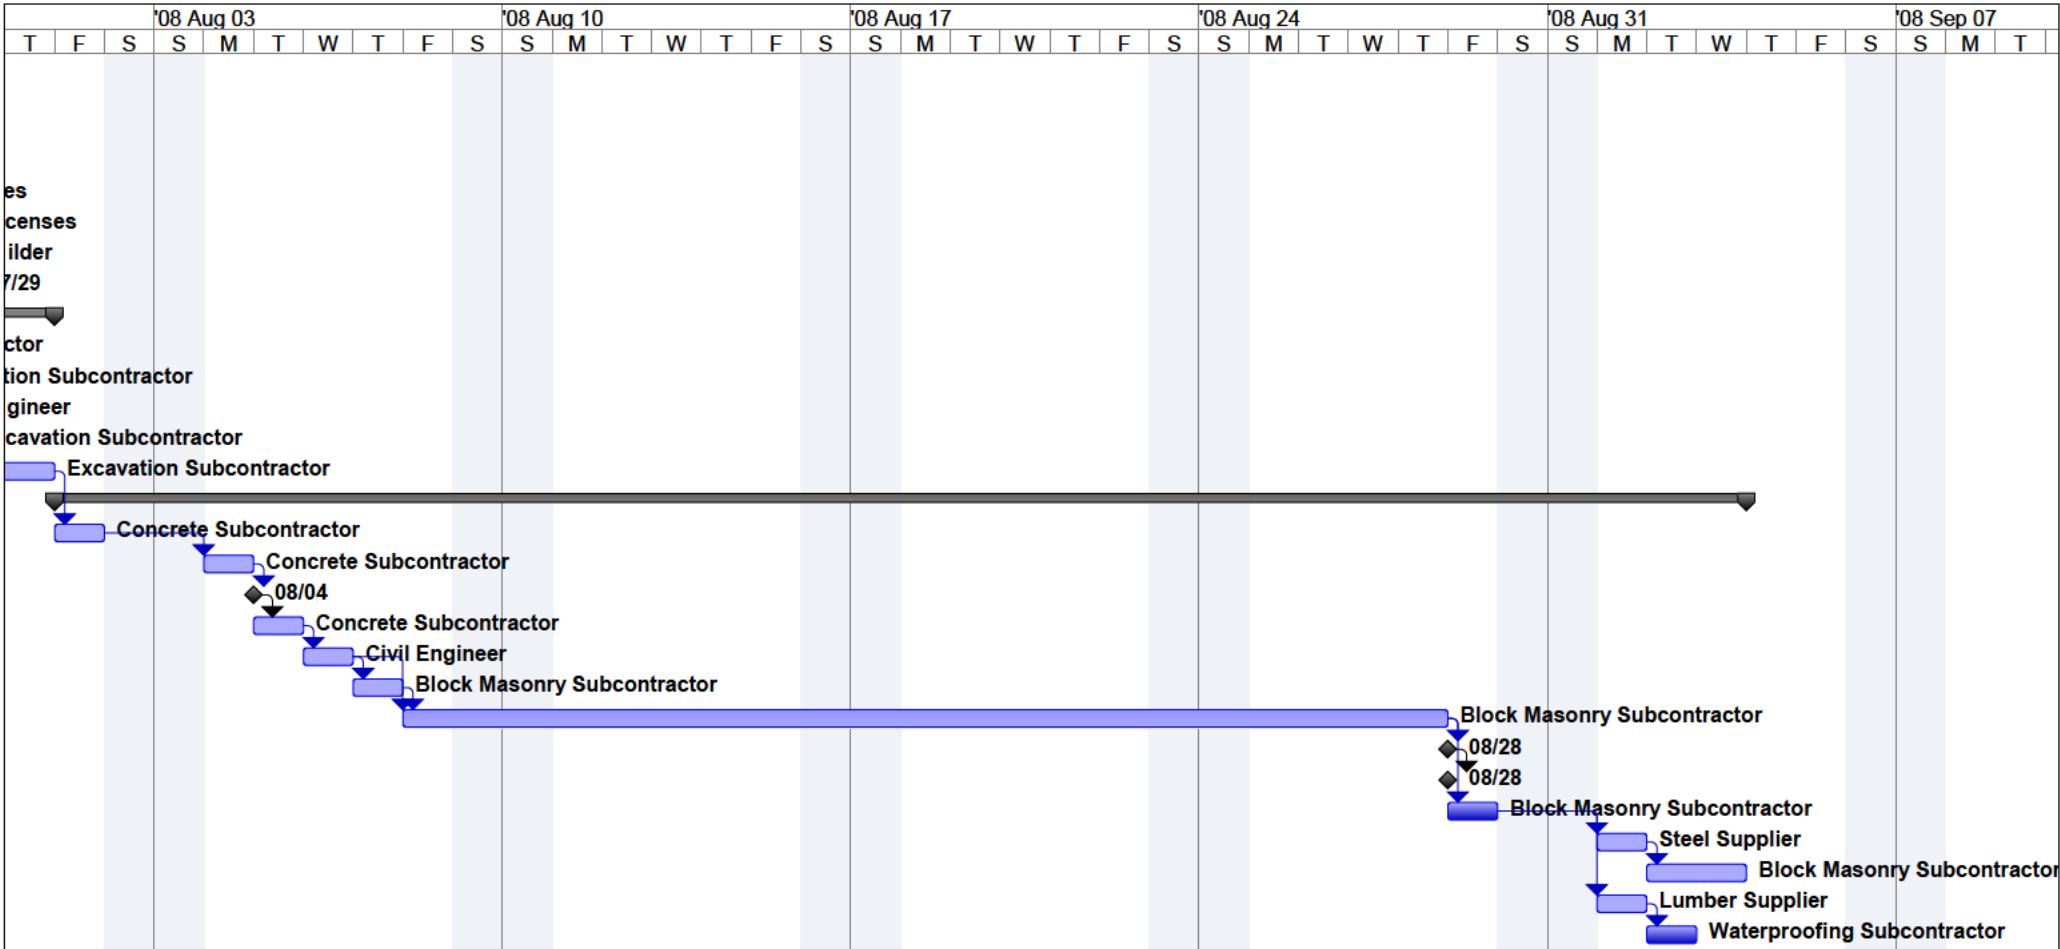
| '08 Aug 03 | | | | | | | '08 Aug 10 | | | | | | | '08 Aug 17 | | | | | | | '08 Aug 24 | | | | | | | '08 Aug 31 | | | | | | | '08 Sep 07 | | |
|---|---|---|---|---|---|---|---|---|---|---|---|---|---|---|---|---|---|---|---|---|---|---|---|---|---|---|---|---|---|---|---|---|---|---|---|---|---|---|---|---|
| T | F | S | S | M | T | W | T | F | S | S | M | T | W | T | F | S | S | M | T | W | T | F | S | S | M | T | W | T | F | S | S | M | T | W | T | F | S | S | M | T |

es
censes
ilder
7/29
ctor
tion Subcontractor
gineer
cavation Subcontractor
Excavation Subcontractor
Concrete Subcontractor
Concrete Subcontractor
08/04
Concrete Subcontractor
Civil Engineer
Block Masonry Subcontractor
Block Masonry Subcontractor
08/28
08/28
Block Masonry Subcontractor
Steel Supplier
Block Masonry Subcontractor
Lumber Supplier
Waterproofing Subcontractor